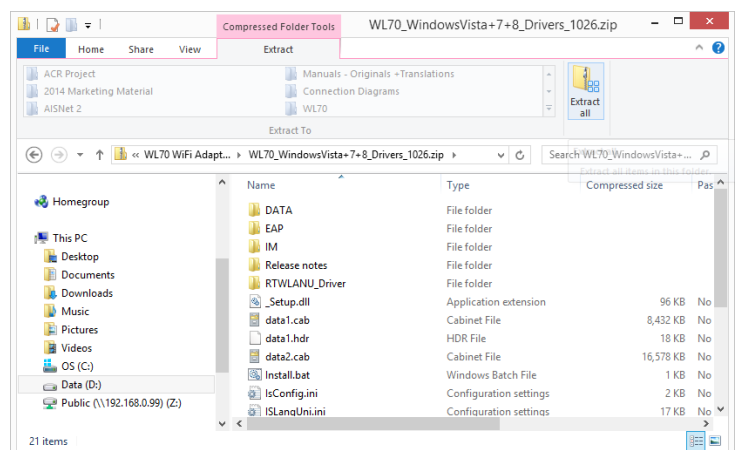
Compressed Folder Tools WL70_WindowsVista+7+8_Drivers_1026.zip

File Home Share View Extract

ACR Project
2014 Marketing Material
AISNet 2
Manuals - Originals +Translations
Connection Diagrams
WL70

Extract all

Extract To

« WL70 WiFi Adapt... › WL70_WindowsVista+7+8_Drivers_1026.zip ›

Search WL70_WindowsVista+...

Extract all items in this folder.

Homegroup

This PC
Desktop
Documents
Downloads
Music
Pictures
Videos
OS (C:)
Data (D:)
Public (\\192.168.0.99) (Z:)

| Name | Type | Compressed size | Pas |
|---|---|---|---|
| DATA | File folder | | |
| EAP | File folder | | |
| IM | File folder | | |
| Release notes | File folder | | |
| RTWLANU_Driver | File folder | | |
| _Setup.dll | Application extension | 96 KB | No |
| data1.cab | Cabinet File | 8,432 KB | No |
| data1.hdr | HDR File | 18 KB | No |
| data2.cab | Cabinet File | 16,578 KB | No |
| Install.bat | Windows Batch File | 1 KB | No |
| IsConfig.ini | Configuration settings | 2 KB | No |
| ISLangUni.ini | Configuration settings | 17 KB | No |

21 items